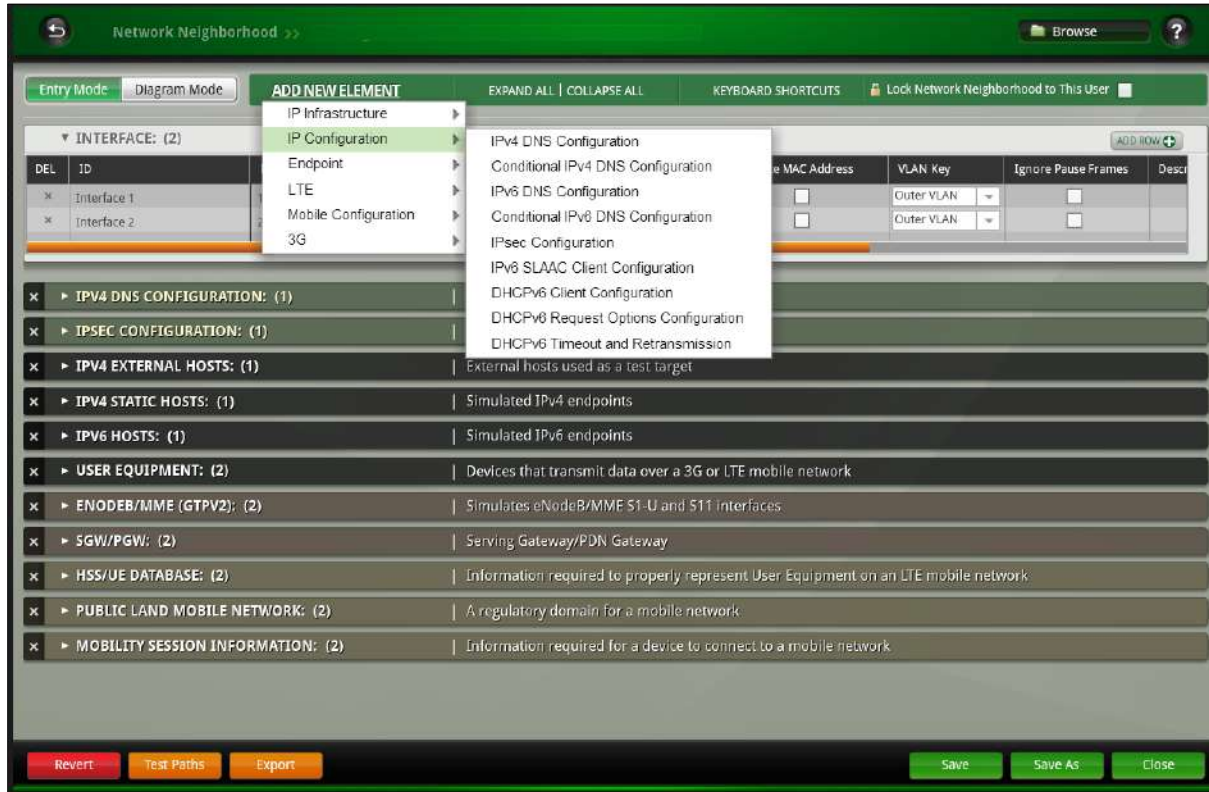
Network Neighborhood >>

Browse

?

Entry Mode | Diagram Mode

ADD NEW ELEMENT

EXPAND ALL | COLLAPSE ALL

KEYBOARD SHORTCUTS

Lock Network Neighborhood to This User

IP Infrastructure
IP Configuration
Endpoint
LTE
Mobile Configuration
3G

IPv4 DNS Configuration
Conditional IPv4 DNS Configuration
IPv6 DNS Configuration
Conditional IPv6 DNS Configuration
IPsec Configuration
IPv6 SLAAC Client Configuration
DHCPv6 Client Configuration
DHCPv6 Request Options Configuration
DHCPv6 Timeout and Retransmission

▼ INTERFACE: (2)

ADD ROW

| DEL | ID | e MAC Address | VLAN Key | Ignore Pause Frames | Descr |
|---|---|---|---|---|---|
| × | Interface 1 | | Outer VLAN | | |
| × | Interface 2 | | Outer VLAN | | |

× ► IPV4 DNS CONFIGURATION: (1) |

× ► IPSEC CONFIGURATION: (1) |

× ► IPV4 EXTERNAL HOSTS: (1) | External hosts used as a test target

× ► IPV4 STATIC HOSTS: (1) | Simulated IPv4 endpoints

× ► IPV6 HOSTS: (1) | Simulated IPv6 endpoints

× ► USER EQUIPMENT: (2) | Devices that transmit data over a 3G or LTE mobile network

× ► ENODEB/MME (GTPV2): (2) | Simulates eNodeB/MME S1-U and S11 interfaces

× ► SGW/PGW: (2) | Serving Gateway/PDN Gateway

× ► HSS/UE DATABASE: (2) | Information required to properly represent User Equipment on an LTE mobile network

× ► PUBLIC LAND MOBILE NETWORK: (2) | A regulatory domain for a mobile network

× ► MOBILITY SESSION INFORMATION: (2) | Information required for a device to connect to a mobile network

Revert | Test Paths | Export | Save | Save As | Close